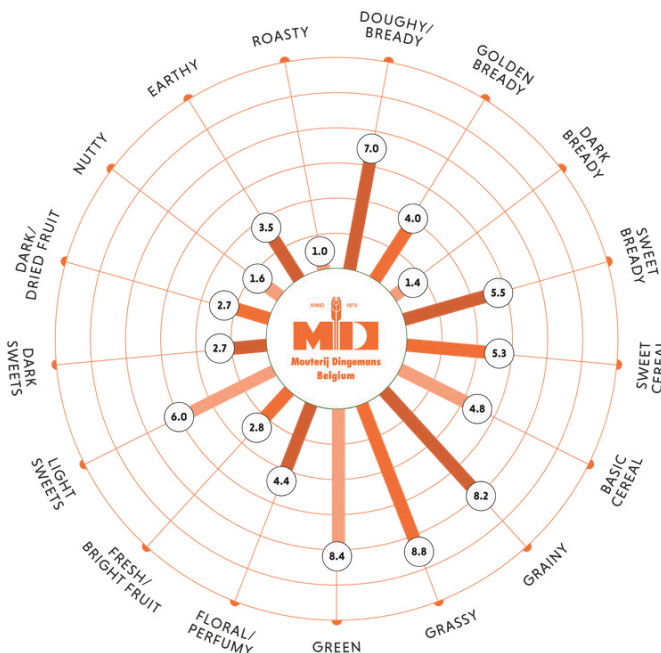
ROASTY
DOUGHY/ BREADY
GOLDEN BREADY
DARK BREADY
SWEET BREADY
SWEET CEREAL
BASIC CEREAL
GRAINY
GRASSY
GREEN
FLORAL/ PERFUMY
FRESH/ BRIGHT FRUIT
LIGHT SWEETS
DARK SWEETS
DARK/ DRIED FRUIT
NUTTY
EARTHY

1.0
7.0
4.0
1.4
5.5
5.3
4.8
8.2
8.8
8.4
4.4
2.8
6.0
2.7
2.7
1.6
3.5

ANNO 1875
MD
Mouterij Dingemans
Belgium